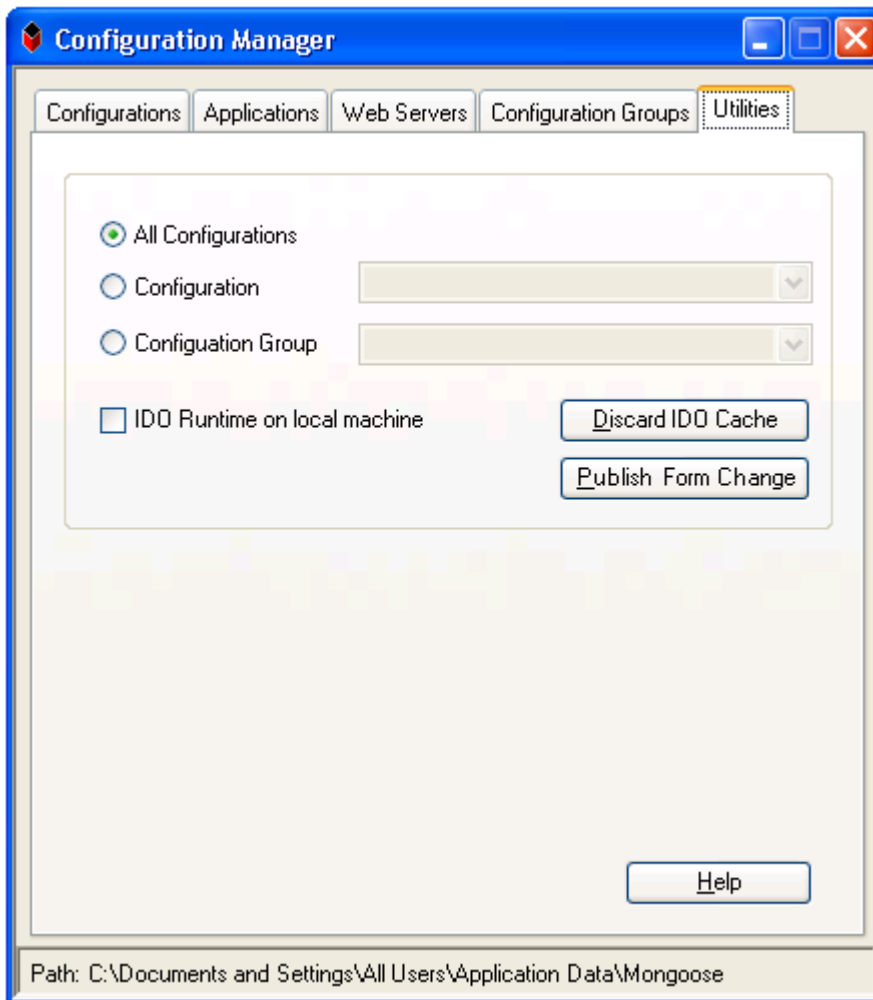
Configuration Manager

Configurations
Applications
Web Servers
Configuration Groups
Utilities

All Configurations
Configuration
Configuation Group

IDO Runtime on local machine
Discard IDO Cache
Publish Form Change

Help

Path: C:\Documents and Settings\All Users\Application Data\Mongoose